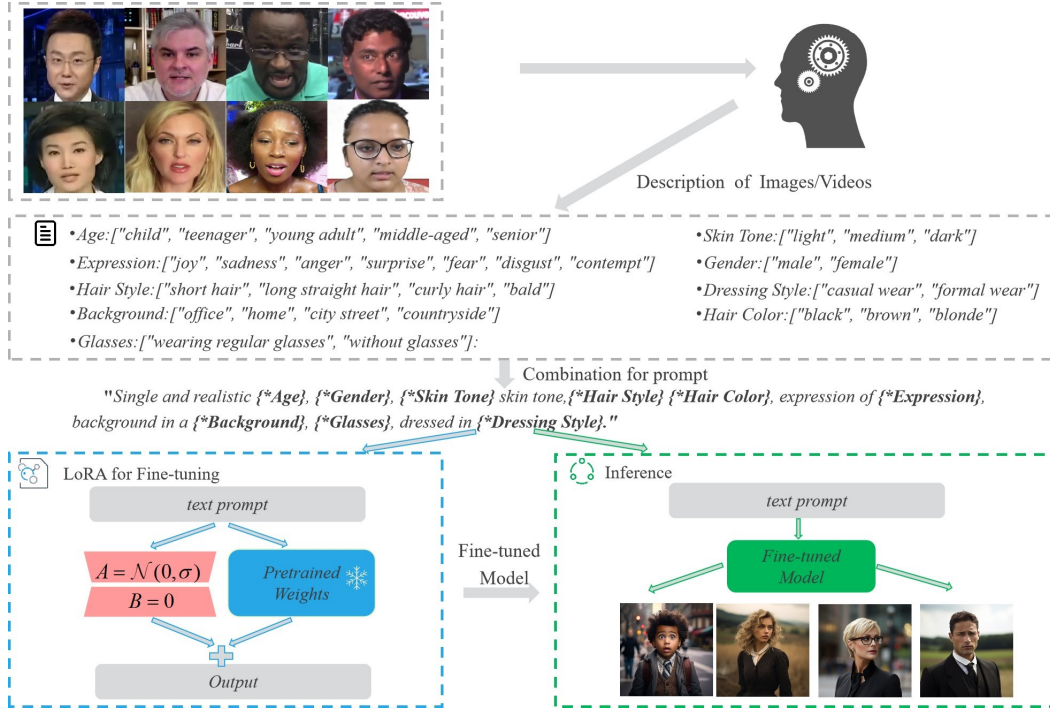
Description of Images/Videos

•Age:["child", "teenager", "young adult", "middle-aged", "senior"]
•Expression:["joy", "sadness", "anger", "surprise", "fear", "disgust", "contempt"]
•Hair Style:["short hair", "long straight hair", "curly hair", "bald"]
•Background:["office", "home", "city street", "countryside"]
•Glasses:["wearing regular glasses", "without glasses"]:

•Skin Tone:["light", "medium", "dark"]
•Gender:["male", "female"]
•Dressing Style:["casual wear", "formal wear"]
•Hair Color:["black", "brown", "blonde"]

Combination for prompt

"Single and realistic {*Age}, {*Gender}, {*Skin Tone} skin tone,{*Hair Style} {*Hair Color}, expression of {*Expression}, background in a {*Background}, {*Glasses}, dressed in {*Dressing Style}."

LoRA for Fine-tuning

text prompt

$A = \mathcal{N}(0, \sigma)$

$B = 0$

Pretrained Weights

Output

Fine-tuned Model

Inference

text prompt

Fine-tuned Model